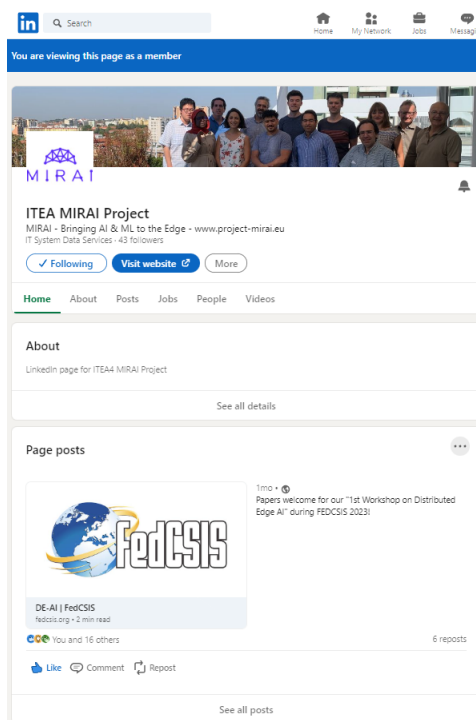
in Search

Home My Network Jobs Messagi

You are viewing this page as a member

MIRAI

ITEA MIRAI Project

MIRAI - Bringing AI & ML to the Edge - www.project-mirai.eu

IT System Data Services · 43 followers

✓ Following Visit website More

Home About Posts Jobs People Videos

About

LinkedIn page for ITEA4 MIRAI Project

See all details

Page posts

1mo •

Papers welcome for our "1st Workshop on Distributed Edge AI" during FEDCSIS 2023!

FedCSIS

DE-AI | FedCSIS

fedcsis.org • 2 min read

You and 16 others

6 reposts

Like Comment Repost

See all posts